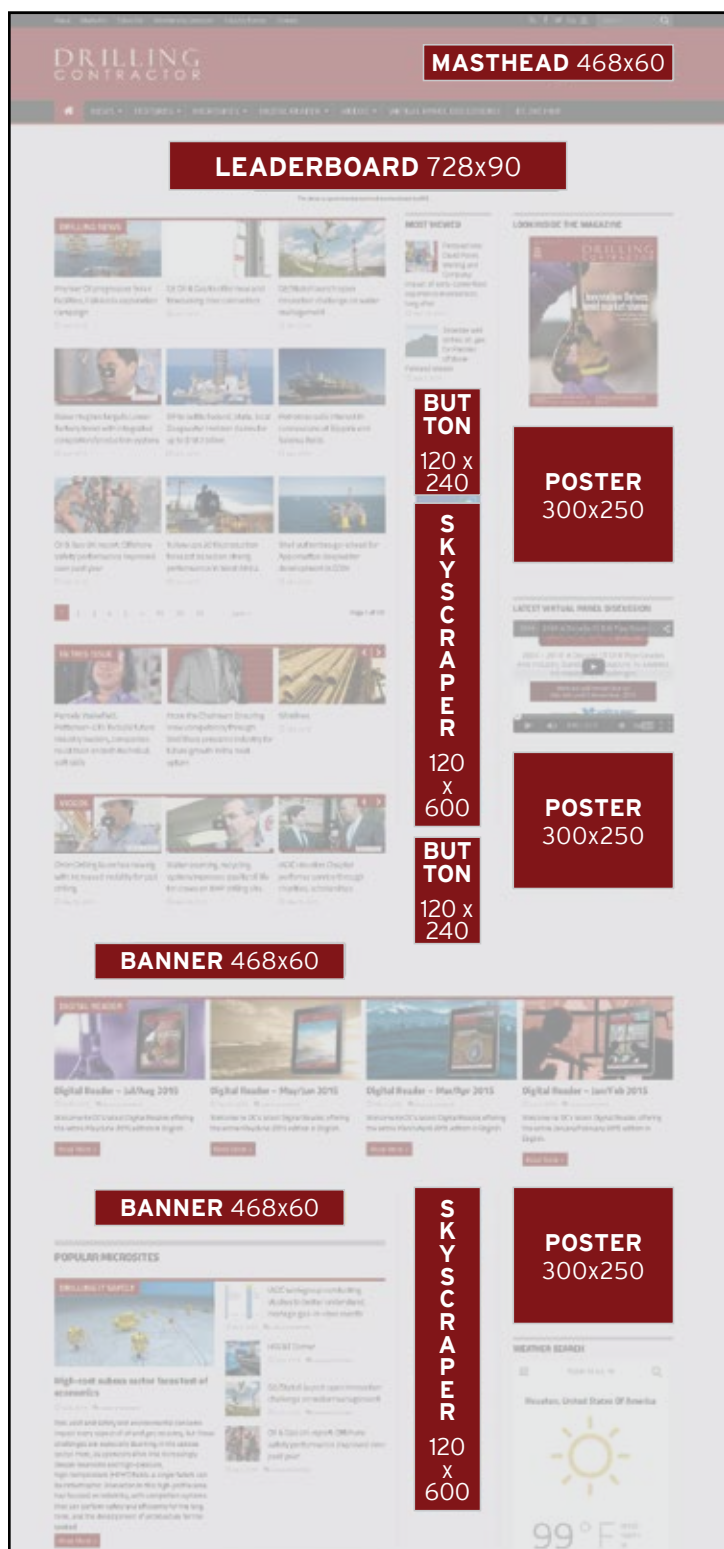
DRILLING CONTRACTOR

MASTHEAD 468x60

LEADERBOARD 728x90

DRILLING NEWS

MOST VIEWED

LOOK INSIDE THE MAGAZINE

BUTTON 120 x 240

POSTER 300x250

SKYSCRAPER 120 x 600

LATEST VIRTUAL PANEL DISCUSSION

POSTER 300x250

BUTTON 120 x 240

BANNER 468x60

DIGITAL READER

Digital Reader – Jul/Aug 2015

Digital Reader – May/Jun 2015

Digital Reader – Mar/Apr 2015

Digital Reader – Jan/Feb 2015

BANNER 468x60

SKYSCRAPER 120 x 600

POSTER 300x250

POPULAR MICROSITES

DRILLING IT SAFELY

WEATHER SEARCH

Houston, United States Of America

99°F